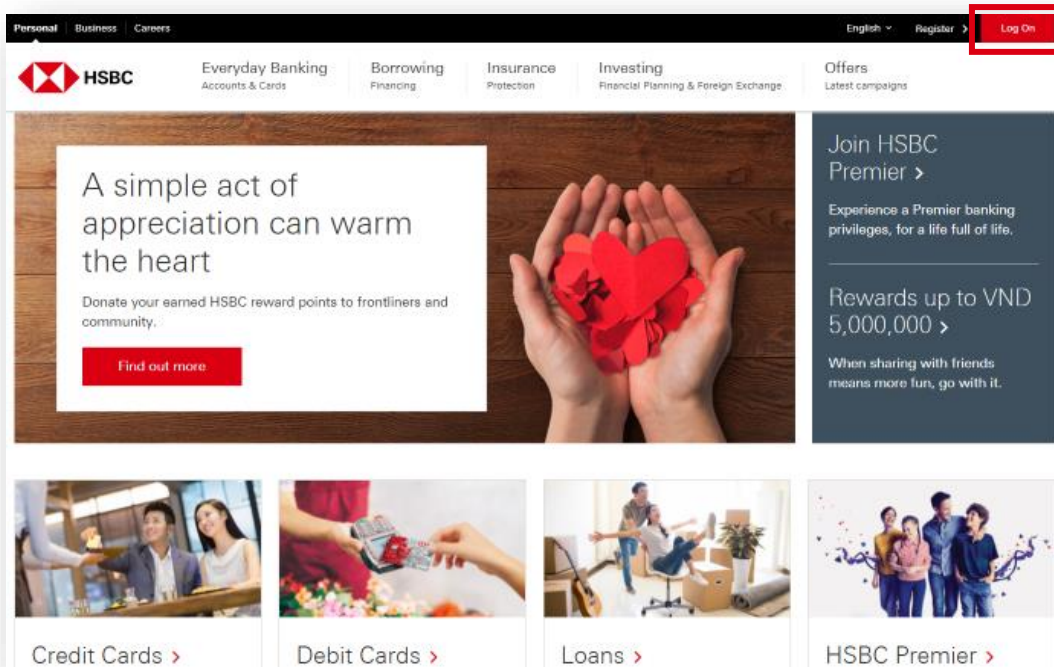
Personal Business Careers

English Register > Log On

HSBC

Everyday Banking
Accounts & Cards

Borrowing
Financing

Insurance
Protection

Investing
Financial Planning & Foreign Exchange

Offers
Latest campaigns

A simple act of appreciation can warm the heart

Donate your earned HSBC reward points to frontliners and community.

Find out more

Join HSBC Premier >

Experience a Premier banking privileges, for a life full of life.

Rewards up to VND 5,000,000 >

When sharing with friends means more fun, go with it.

Credit Cards >

Debit Cards >

Loans >

HSBC Premier >